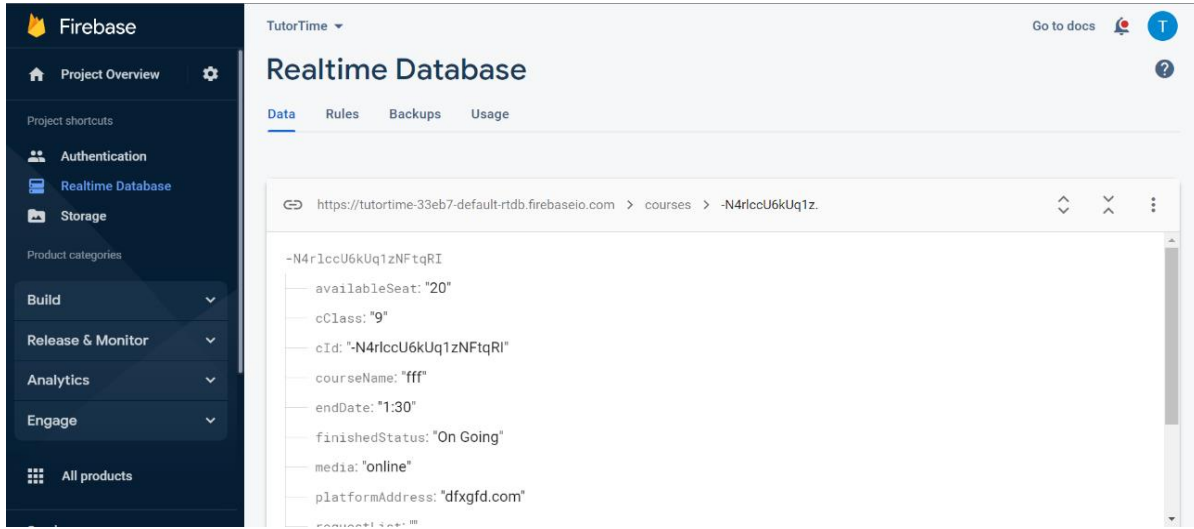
Firebase

Project Overview

Project shortcuts

Authentication

Realtime Database

Storage

Product categories

Build

Release & Monitor

Analytics

Engage

All products

TutorTime

Go to docs

T

Realtime Database

Data Rules Backups Usage

https://tutortime-33eb7-default-rtdb.firebaseio.com > courses > -N4rlccU6kUq1z.

-N4rlccU6kUq1zNFtqRI

availableSeat: "20"

cClass: "9"

cId: "-N4rlccU6kUq1zNFtqRI"

courseName: "fff"

endDate: "1:30"

finishedStatus: "On Going"

media: "online"

platformAddress: "dfxgfd.com"

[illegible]